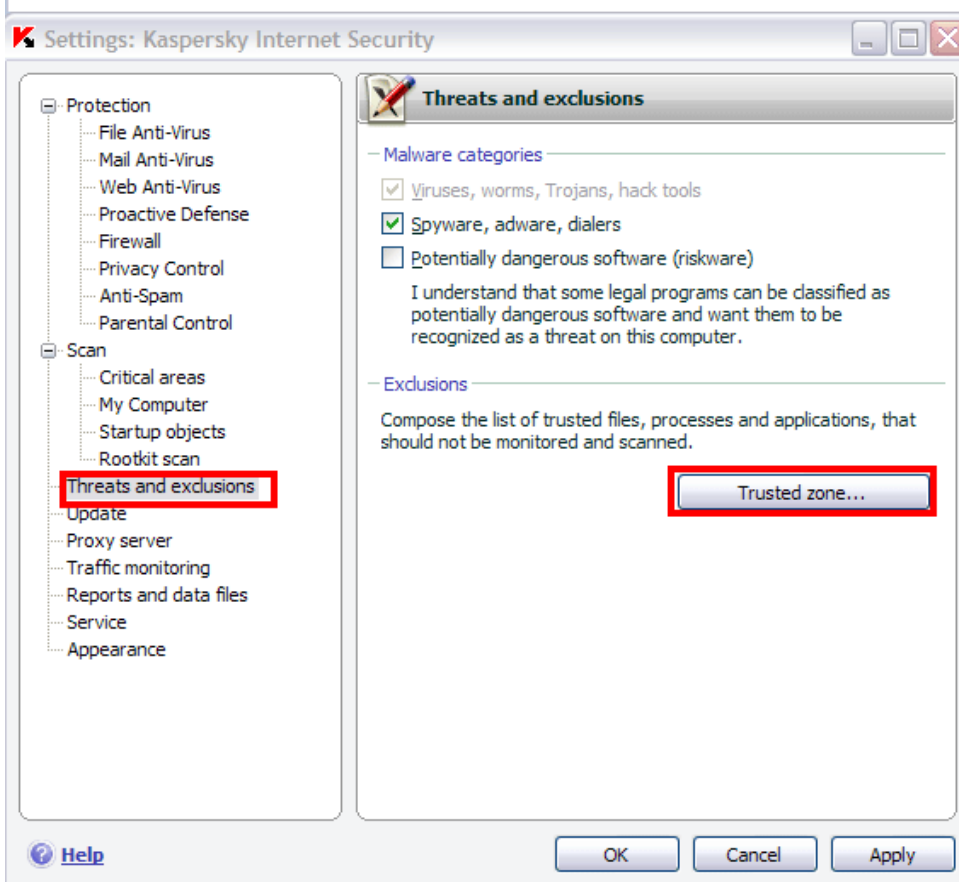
Settings: Kaspersky Internet Security

Protection
File Anti-Virus
Mail Anti-Virus
Web Anti-Virus
Proactive Defense
Firewall
Privacy Control
Anti-Spam
Parental Control
Scan
Critical areas
My Computer
Startup objects
Rootkit scan
Threats and exclusions
Update
Proxy server
Traffic monitoring
Reports and data files
Service
Appearance

Threats and exclusions

Malware categories

Viruses, worms, Trojans, hack tools

Spyware, adware, dialers

Potentially dangerous software (riskware)

I understand that some legal programs can be classified as potentially dangerous software and want them to be recognized as a threat on this computer.

Exclusions

Compose the list of trusted files, processes and applications, that should not be monitored and scanned.

Trusted zone...

Help

OK

Cancel

Apply